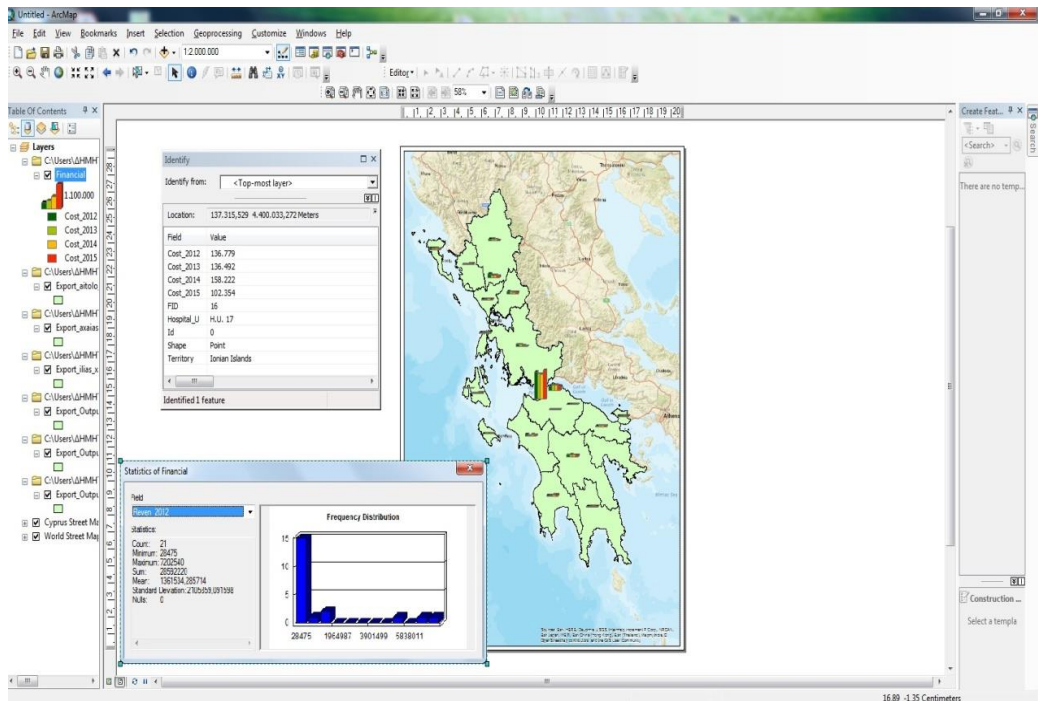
Untitled - ArcMap

File Edit View Bookmarks Insert Selection Geoprocessing Customize Windows Help

1:2.000.000

Editor

58%

Table Of Contents

Layers

C:\Users\ΔΗΜΗ

Financial

1.100.000

Cost_2012

Cost_2013

Cost_2014

Cost_2015

C:\Users\ΔΗΜΗ

Export_aitolo

C:\Users\ΔΗΜΗ

Export_axaias

C:\Users\ΔΗΜΗ

Export_ilias_x

C:\Users\ΔΗΜΗ

Export_Outpu

C:\Users\ΔΗΜΗ

Export_Outpu

C:\Users\ΔΗΜΗ

Export_Outpu

Cyprus Street Ma

World Street Map

Identify

Identify from: <Top-most layer>

Location: 137.315,529 4.400.033,272 Meters

| Field | Value |
|---|---|
| Cost_2012 | 136.779 |
| Cost_2013 | 136.492 |
| Cost_2014 | 158.222 |
| Cost_2015 | 102.354 |
| FID | 16 |
| Hospital_U | H.U. 17 |
| Id | 0 |
| Shape | Point |
| Territory | Ionian Islands |

Identified 1 feature

Statistics of Financial

Field

Reven_2012

Statistics:

Count: 21
Minimum: 28475
Maximum: 7202540
Sum: 28592220
Mean: 1361534,285714
Standard Deviation: 2705059,097598
Nulls: 0

Frequency Distribution

15

10

5

0

28475 1964987 3901499 5838011

Create Feat...

<Search>

There are no temp...

Construction ...

Select a templa

16.89 -1.35 Centimeters